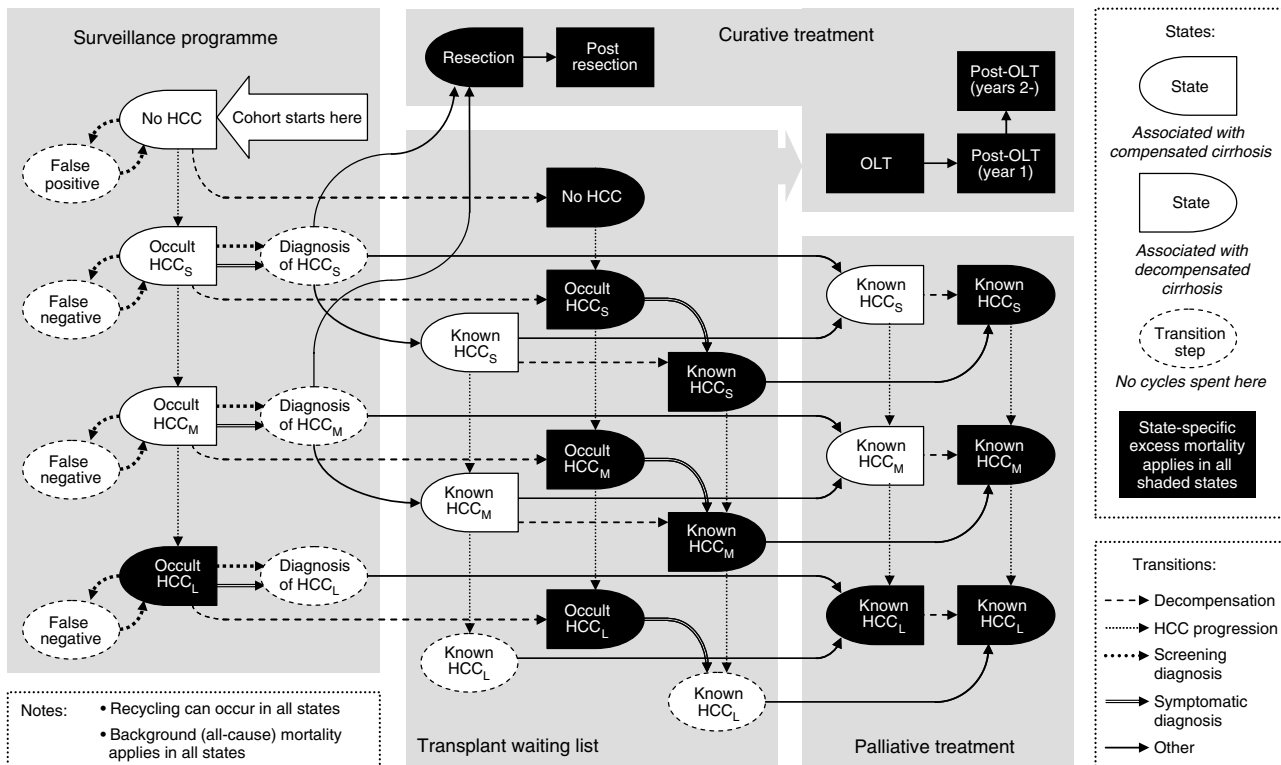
Surveillance programme

No HCC

Cohort starts here

False positive

Occult $HCC_S$

Diagnosis of $HCC_S$

False negative

Occult $HCC_M$

Diagnosis of $HCC_M$

False negative

Occult $HCC_L$

Diagnosis of $HCC_L$

False negative

Curative treatment

Resection

Post resection

OLT

Post-OLT (year 1)

Post-OLT (years 2-)

No HCC

Occult $HCC_S$

Known $HCC_S$

Known $HCC_S$

Occult $HCC_M$

Known $HCC_M$

Known $HCC_M$

Occult $HCC_L$

Known $HCC_L$

Known $HCC_L$

Transplant waiting list

Known $HCC_S$

Known $HCC_S$

Known $HCC_M$

Known $HCC_M$

Known $HCC_L$

Known $HCC_L$

Palliative treatment

States:

State

Associated with compensated cirrhosis

State

Associated with decompensated cirrhosis

Transition step

No cycles spent here

State-specific excess mortality applies in all shaded states

Transitions:

Decompensation

HCC progression

Screening diagnosis

Symptomatic diagnosis

Other

Notes:
• Recycling can occur in all states
• Background (all-cause) mortality applies in all states